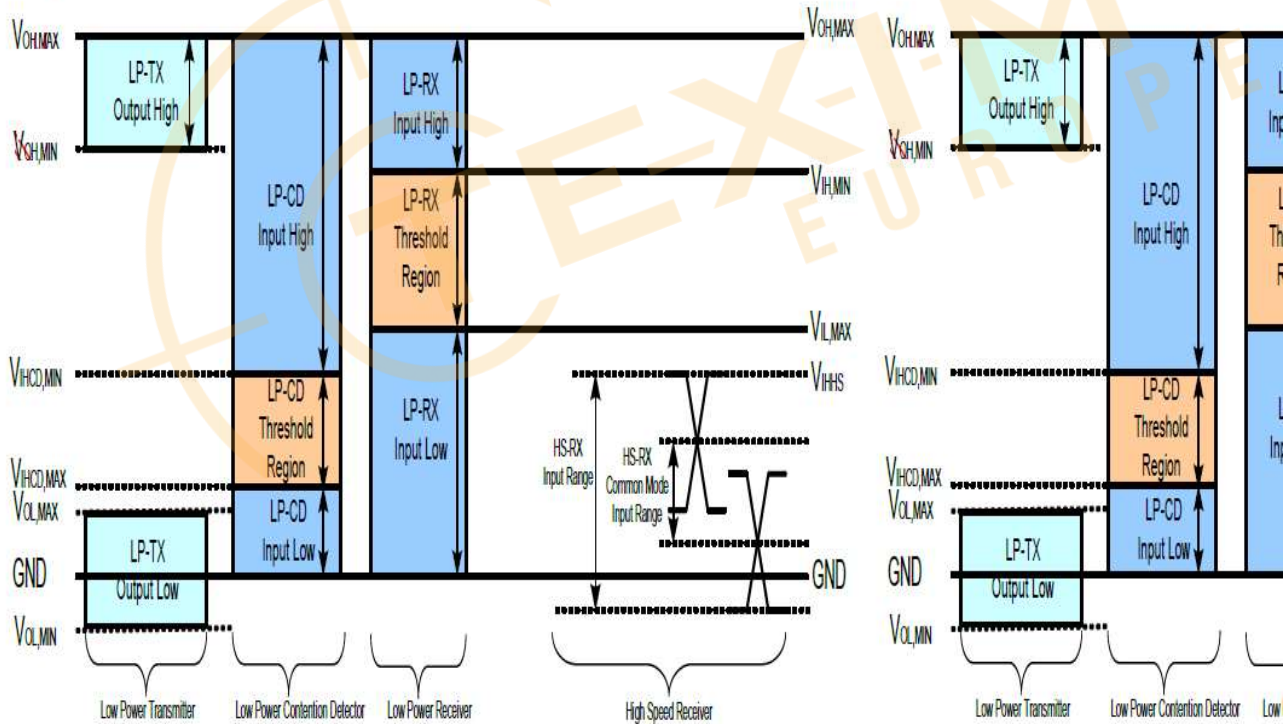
$V_{OH,MAX}$

LP-TX Output High

$V_{OH,MIN}$

LP-CD Input High

LP-RX Input High

LP-RX Threshold Region

LP-RX Input Low

$V_{OH,MAX}$

$V_{IH,MIN}$

$V_{IL,MAX}$

$V_{IHCD,MIN}$

LP-CD Threshold Region

$V_{IHCD,MAX}$

$V_{OL,MAX}$

LP-CD Input Low

LP-TX Output Low

GND

$V_{OL,MIN}$

$V_{IHHS}$

HS-RX Input Range

HS-RX Common Mode Input Range

GND

Low Power Transmitter

Low Power Contention Detector

Low Power Receiver

High Speed Receiver

$V_{OH,MAX}$

LP-TX Output High

$V_{OH,MIN}$

LP-CD Input High

$V_{IHCD,MIN}$

LP-CD Threshold Region

$V_{IHCD,MAX}$

$V_{OL,MAX}$

LP-CD Input Low

LP-TX Output Low

GND

$V_{OL,MIN}$

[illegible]

Low Power Transmitter

Low Power Contention Detector

Low

E-X-I-M EUROPE